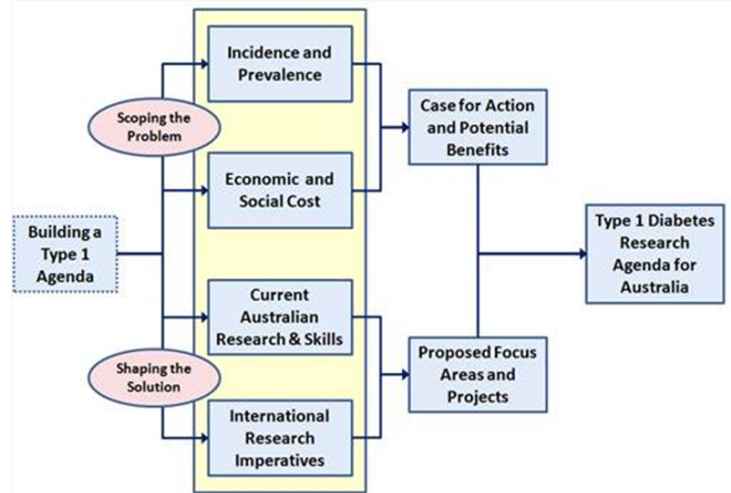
Building a Type 1 Agenda

Scoping the Problem

Incidence and Prevalence

Economic and Social Cost

Shaping the Solution

Current Australian Research & Skills

International Research Imperatives

Case for Action and Potential Benefits

Proposed Focus Areas and Projects

Type 1 Diabetes Research Agenda for Australia